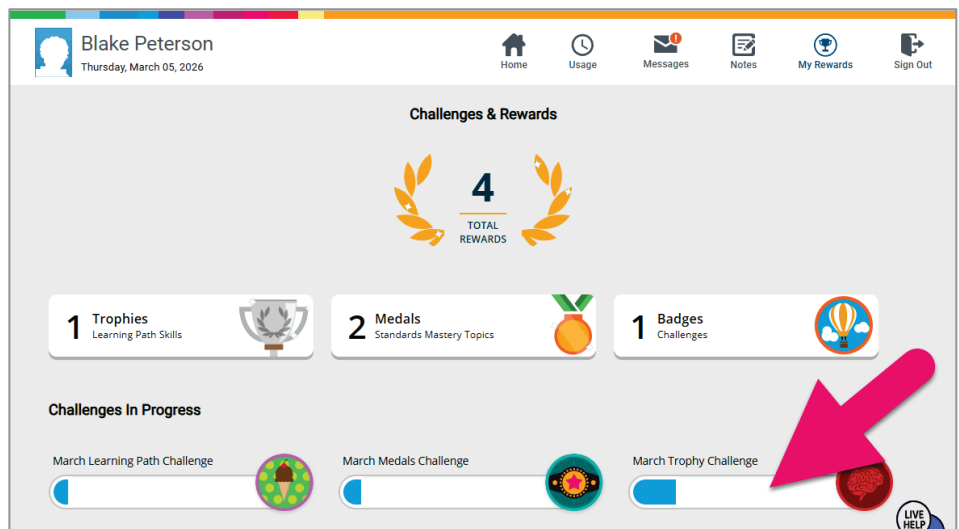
Blake Peterson
Thursday, March 05, 2026

Home
Usage
Messages
Notes
My Rewards
Sign Out

Challenges & Rewards

4
TOTAL REWARDS

1 Trophies
Learning Path Skills

2 Medals
Standards Mastery Topics

1 Badges
Challenges

Challenges In Progress

March Learning Path Challenge

March Medals Challenge

March Trophy Challenge

LIVE HELP